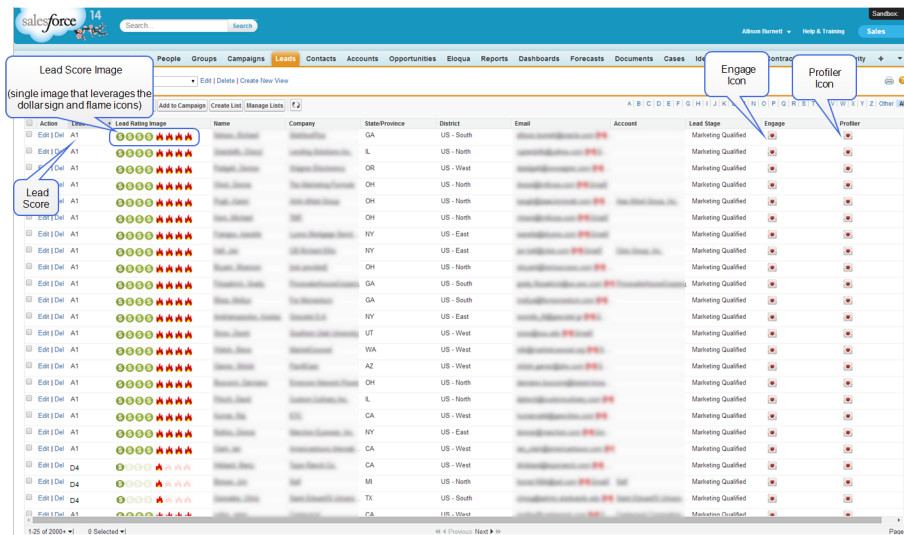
salesforce 14

Search...

Search

Sandbox:

Allison Burnett

Help & Training

Sales

People Groups Campaigns Leads Contacts Accounts Opportunities Eloqua Reports Dashboards Forecasts Documents Cases Ide Contrac ity +

Lead Score Image

(single image that leverages the dollar sign and flame icons)

Engage Icon

Profiler Icon

Edit | Delete | Create New View

Add to Campaign Create List Manage Lists

A B C D E F G H I J K N O P Q R S V W X Y Z Other All

Lead Score

| Action | Lead | Lead Rating Image | Name | Company | State/Province | District | Email | Account | Lead Stage | Engage | Profiler |
|---|---|---|---|---|---|---|---|---|---|---|---|
| Edit \| Del | A1 | | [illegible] | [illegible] | GA | US - South | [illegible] | | Marketing Qualified | | |
| Edit \| Del | A1 | | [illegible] | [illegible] | IL | US - North | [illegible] | | Marketing Qualified | | |
| Edit \| Del | A1 | | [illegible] | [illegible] | OR | US - West | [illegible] | | Marketing Qualified | | |
| Edit \| Del | A1 | | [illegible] | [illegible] | OH | US - North | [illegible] | | Marketing Qualified | | |
| Edit \| Del | A1 | | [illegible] | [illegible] | OH | US - North | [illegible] | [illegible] | Marketing Qualified | | |
| Edit \| Del | A1 | | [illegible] | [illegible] | OH | US - North | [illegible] | | Marketing Qualified | | |
| Edit \| Del | A1 | | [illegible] | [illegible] | NY | US - East | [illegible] | | Marketing Qualified | | |
| Edit \| Del | A1 | | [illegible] | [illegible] | NY | US - East | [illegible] | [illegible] | Marketing Qualified | | |
| Edit \| Del | A1 | | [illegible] | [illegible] | OH | US - North | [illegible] | | Marketing Qualified | | |
| Edit \| Del | A1 | | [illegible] | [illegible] | GA | US - South | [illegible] | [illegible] | Marketing Qualified | | |
| Edit \| Del | A1 | | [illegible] | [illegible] | GA | US - South | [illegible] | | Marketing Qualified | | |
| Edit \| Del | A1 | | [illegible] | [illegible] | NY | US - East | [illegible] | | Marketing Qualified | | |
| Edit \| Del | A1 | | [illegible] | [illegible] | UT | US - West | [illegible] | | Marketing Qualified | | |
| Edit \| Del | A1 | | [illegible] | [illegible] | WA | US - West | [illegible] | | Marketing Qualified | | |
| Edit \| Del | A1 | | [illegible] | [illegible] | AZ | US - West | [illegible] | | Marketing Qualified | | |
| Edit \| Del | A1 | | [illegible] | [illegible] | OH | US - North | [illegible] | | Marketing Qualified | | |
| Edit \| Del | A1 | | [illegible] | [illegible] | IL | US - North | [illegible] | | Marketing Qualified | | |
| Edit \| Del | A1 | | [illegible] | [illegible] | CA | US - West | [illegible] | | Marketing Qualified | | |
| Edit \| Del | A1 | | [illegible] | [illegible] | NY | US - East | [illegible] | | Marketing Qualified | | |
| Edit \| Del | A1 | | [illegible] | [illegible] | CA | US - West | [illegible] | | Marketing Qualified | | |
| Edit \| Del | D4 | | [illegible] | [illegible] | CA | US - West | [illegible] | | Marketing Qualified | | |
| Edit \| Del | D4 | | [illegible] | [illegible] | MI | US - North | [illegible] | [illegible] | Marketing Qualified | | |
| Edit \| Del | D4 | | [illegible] | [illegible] | TX | US - South | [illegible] | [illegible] | Marketing Qualified | | |
| Edit \| Del | D4 | | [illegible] | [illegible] | CA | US - West | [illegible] | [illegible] | Marketing Qualified | | |

1-25 of 2000+ 0 Selected

◄◄ ◄ Previous Next ► ►►

Page